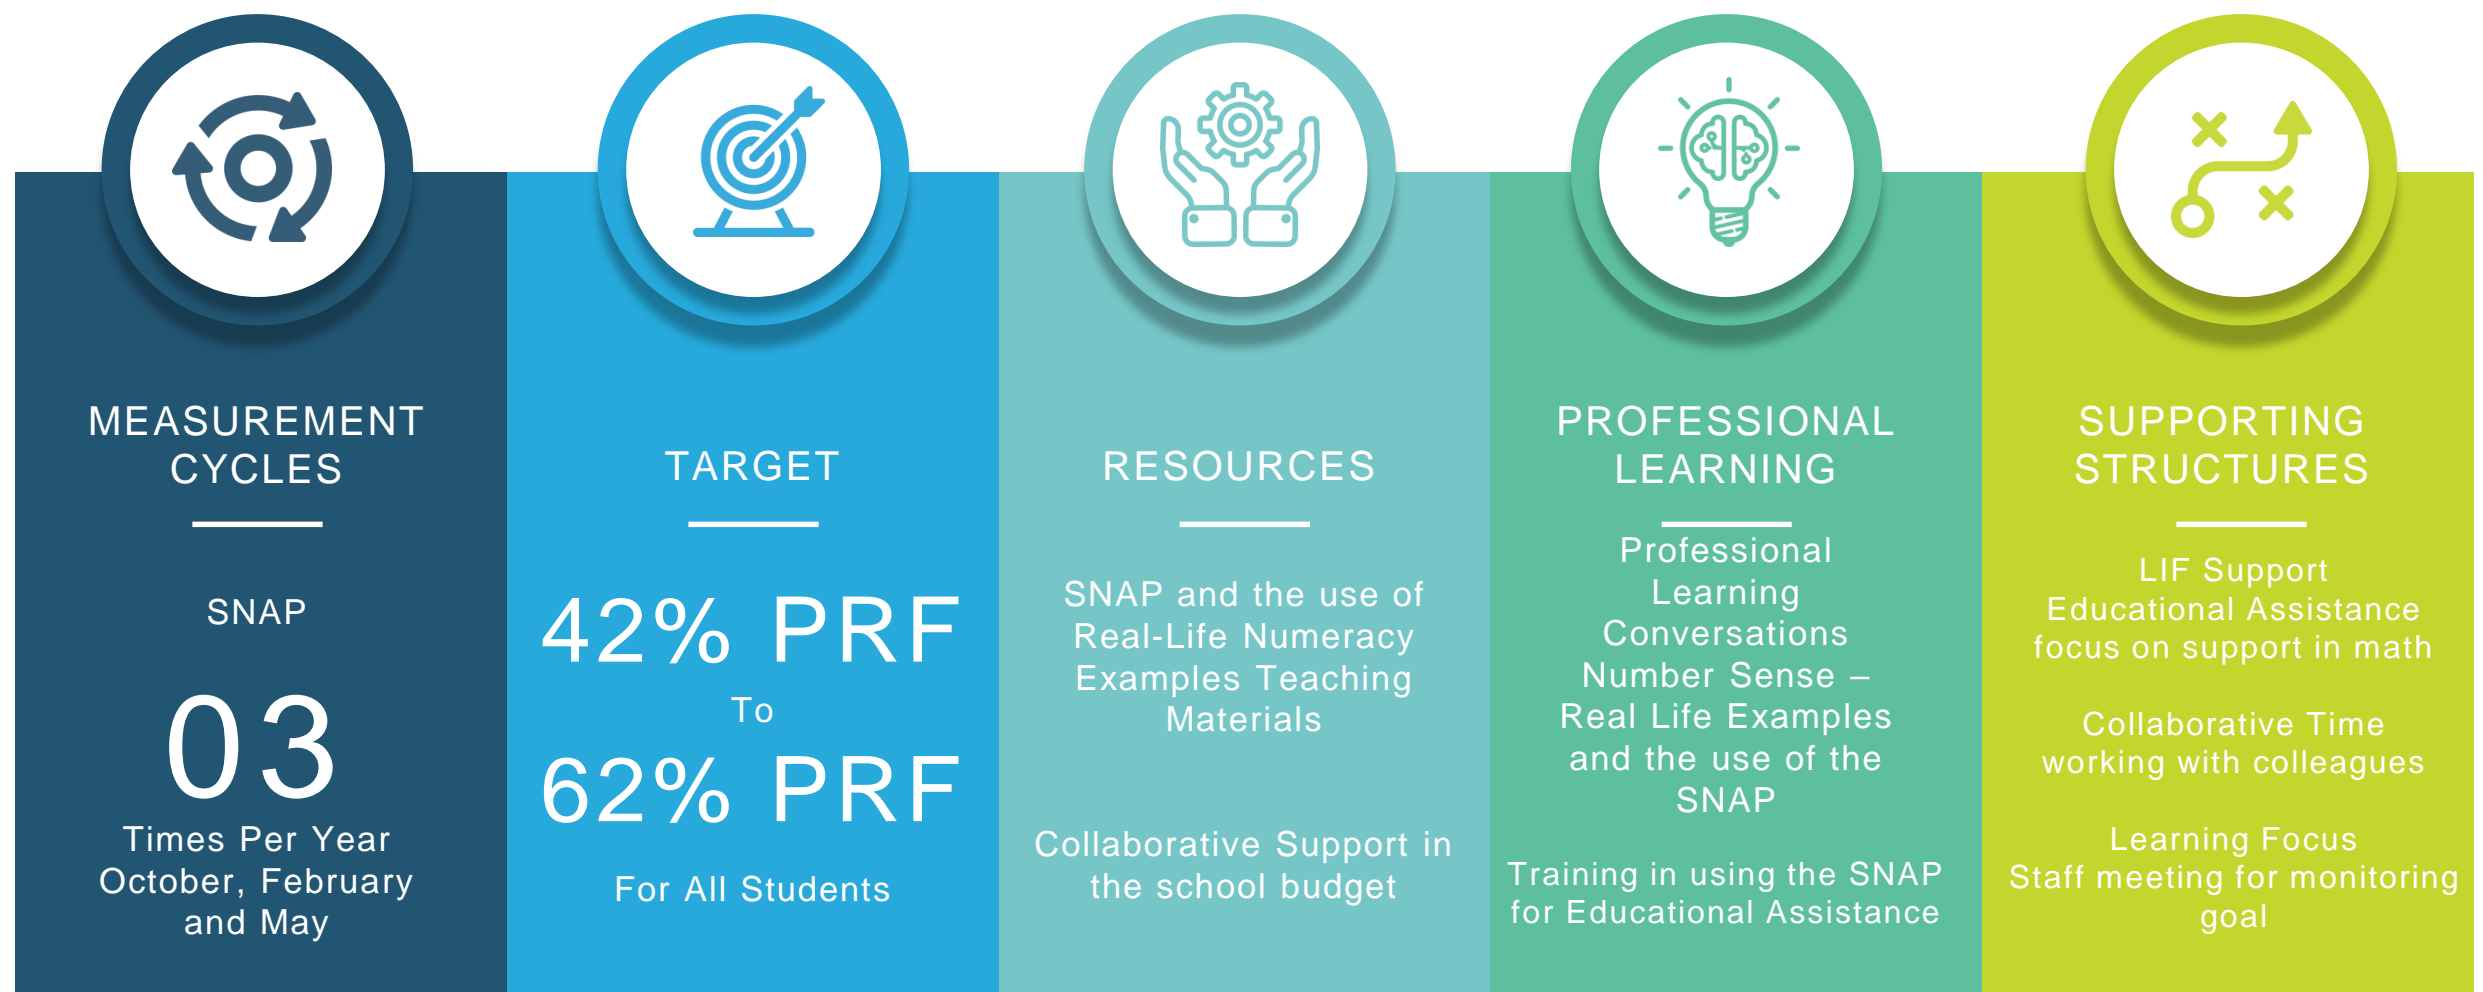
MEASUREMENT CYCLES

SNAP

03

Times Per Year
October, February and May

TARGET

42% PRF

To

62% PRF

For All Students

RESOURCES

SNAP and the use of Real-Life Numeracy Examples Teaching Materials

Collaborative Support in the school budget

PROFESSIONAL LEARNING

Professional Learning Conversations
Number Sense – Real Life Examples and the use of the SNAP

Training in using the SNAP for Educational Assistance

SUPPORTING STRUCTURES

LIF Support
Educational Assistance focus on support in math

Collaborative Time working with colleagues

Learning Focus
Staff meeting for monitoring goal